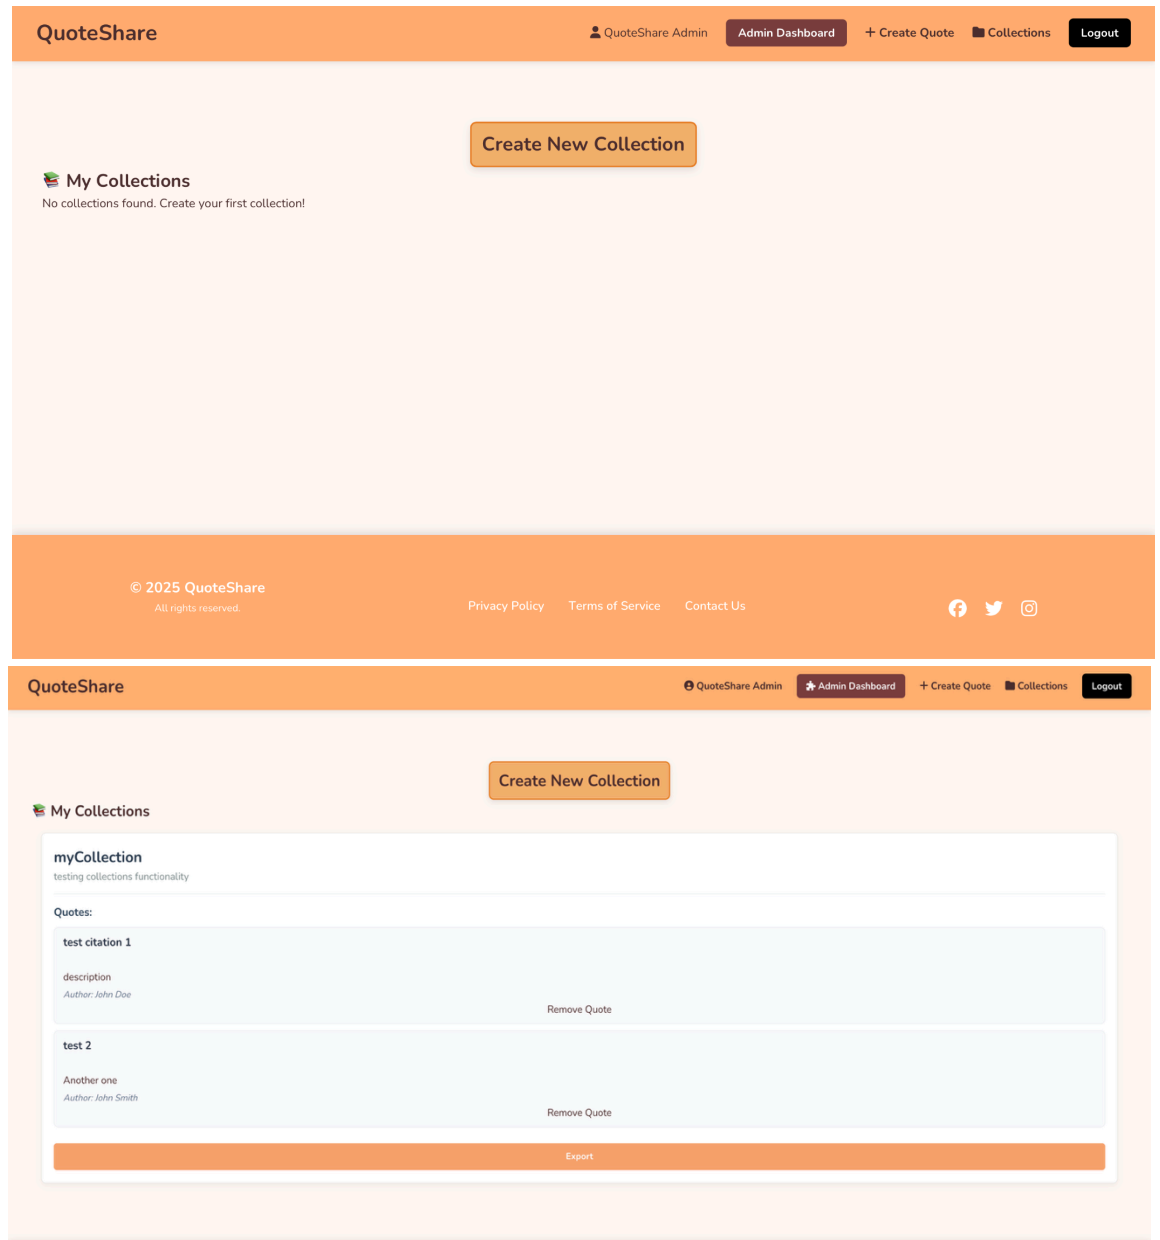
QuoteShare

QuoteShare Admin Admin Dashboard + Create Quote Collections Logout

Create New Collection

📚 My Collections

No collections found. Create your first collection!

© 2025 QuoteShare
All rights reserved.

Privacy Policy Terms of Service Contact Us

QuoteShare

QuoteShare Admin Admin Dashboard + Create Quote Collections Logout

Create New Collection

📚 My Collections

myCollection
testing collections functionality

Quotes:

test citation 1

description
Author: John Doe

Remove Quote

test 2

Another one
Author: John Smith

Remove Quote

Export